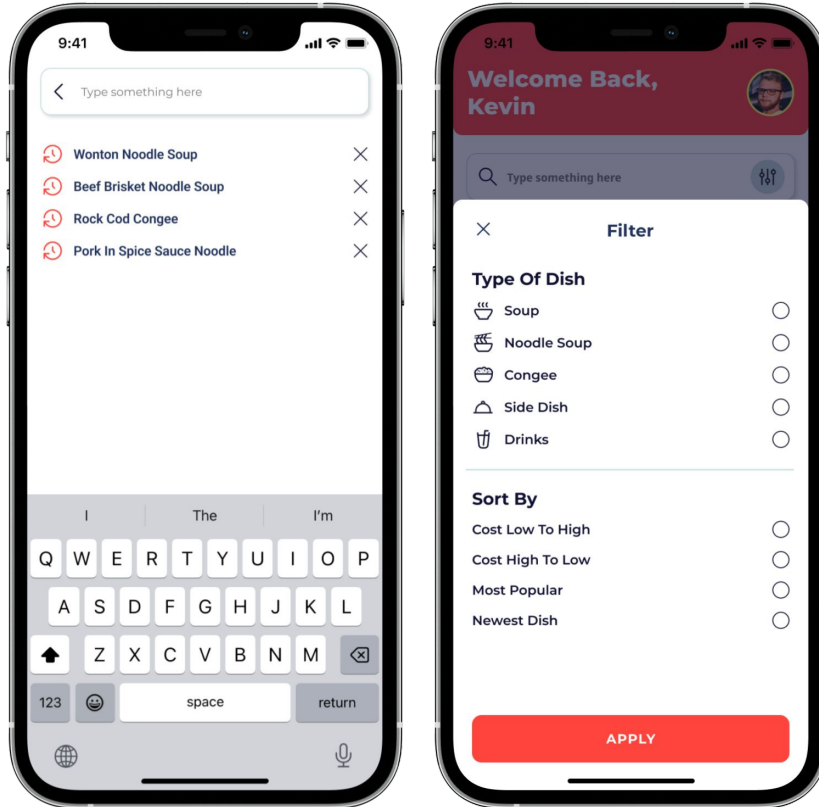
9:41

Type something here

Wonton Noodle Soup
Beef Brisket Noodle Soup
Rock Cod Congee
Pork In Spice Sauce Noodle

I The I'm

Q W E R T Y U I O P
A S D F G H J K L
Z X C V B N M
123 space return

9:41

Welcome Back, Kevin

Type something here

Filter

Type Of Dish
Soup
Noodle Soup
Congee
Side Dish
Drinks

Sort By
Cost Low To High
Cost High To Low
Most Popular
Newest Dish

APPLY